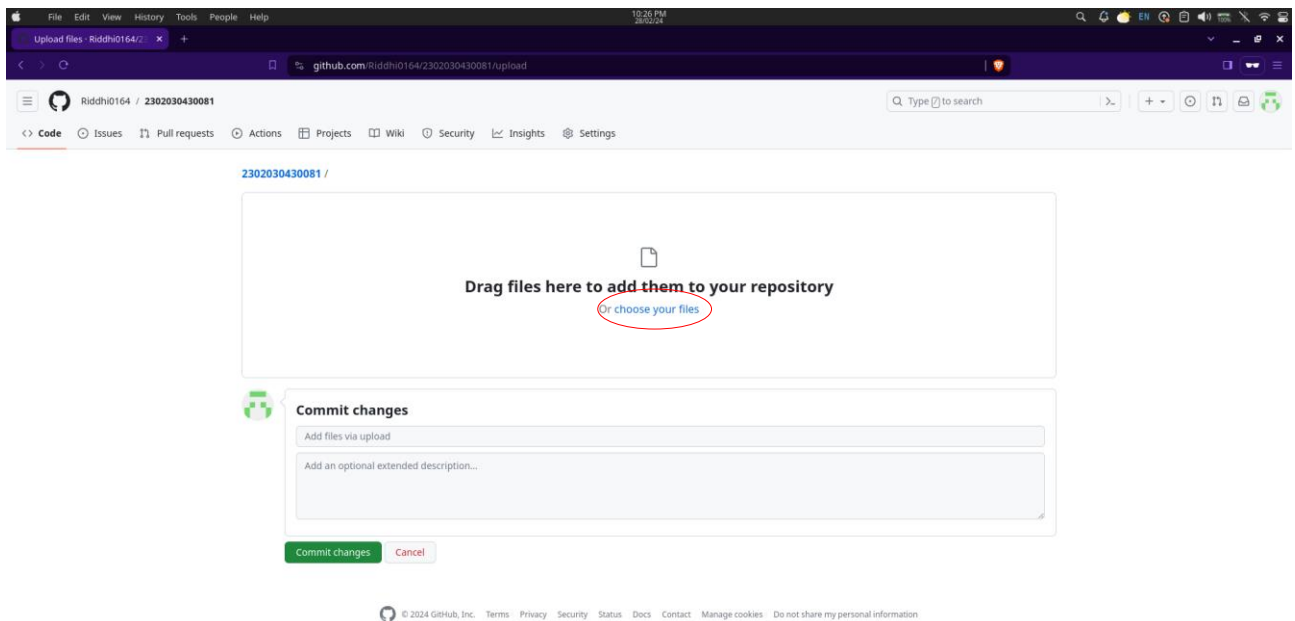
File Edit View History Tools People Help

10:26 PM
28/02/24

EN

Upload files · Riddhi0164/2

github.com/Riddhi0164/2302030430081/upload

Riddhi0164 / 2302030430081

Type / to search

Code Issues Pull requests Actions Projects Wiki Security Insights Settings

2302030430081 /

Drag files here to add them to your repository

Or choose your files

Commit changes

Add files via upload

Add an optional extended description...

Commit changes Cancel

© 2024 GitHub, Inc. Terms Privacy Security Status Docs Contact Manage cookies Do not share my personal information